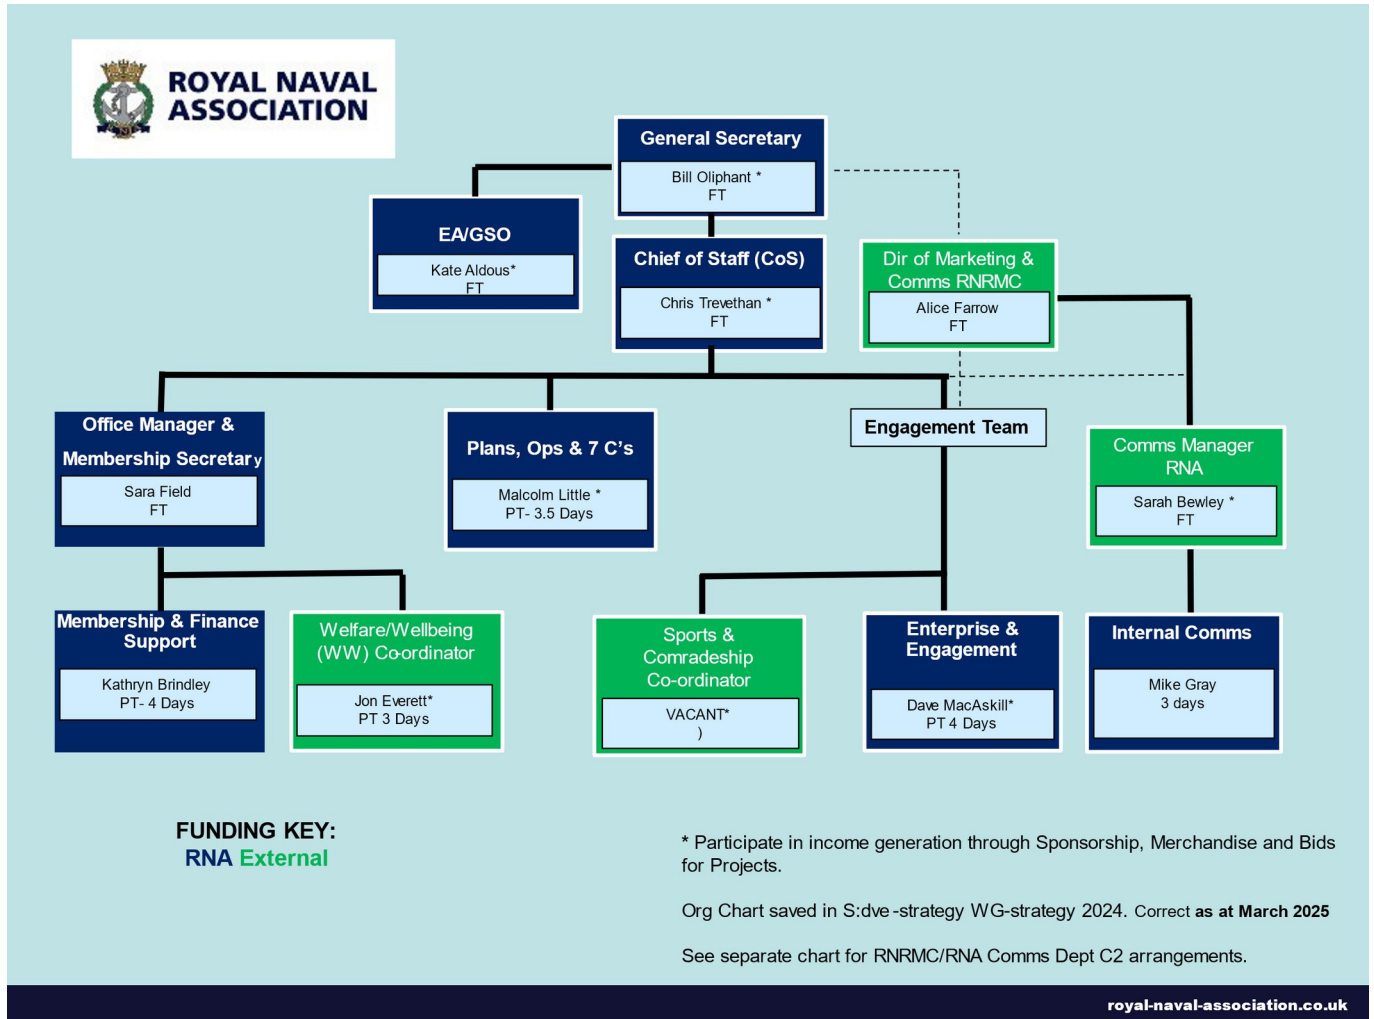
ROYAL NAVAL ASSOCIATION

General Secretary
Bill Oliphant *
FT

EA/GSO
Kate Aldous*
FT

Chief of Staff (CoS)
Chris Trevethan *
FT

Dir of Marketing & Comms RNRMC
Alice Farrow
FT

Office Manager & Membership Secretary
Sara Field
FT

Plans, Ops & 7 C's
Malcolm Little *
PT- 3.5 Days

Engagement Team

Comms Manager RNA
Sarah Bewley *
FT

Membership & Finance Support
Kathryn Brindley
PT- 4 Days

Welfare/Wellbeing (WW) Co-ordinator
Jon Everett*
PT 3 Days

Sports & Comradeship Co-ordinator
VACANT*
)

Enterprise & Engagement
Dave MacAskill*
PT 4 Days

Internal Comms
Mike Gray
3 days

FUNDING KEY:
RNA External

* Participate in income generation through Sponsorship, Merchandise and Bids for Projects.

Org Chart saved in S:dve-strategy WG-strategy 2024. Correct as at March 2025

See separate chart for RNRMC/RNA Comms Dept C2 arrangements.

royal-naval-association.co.uk